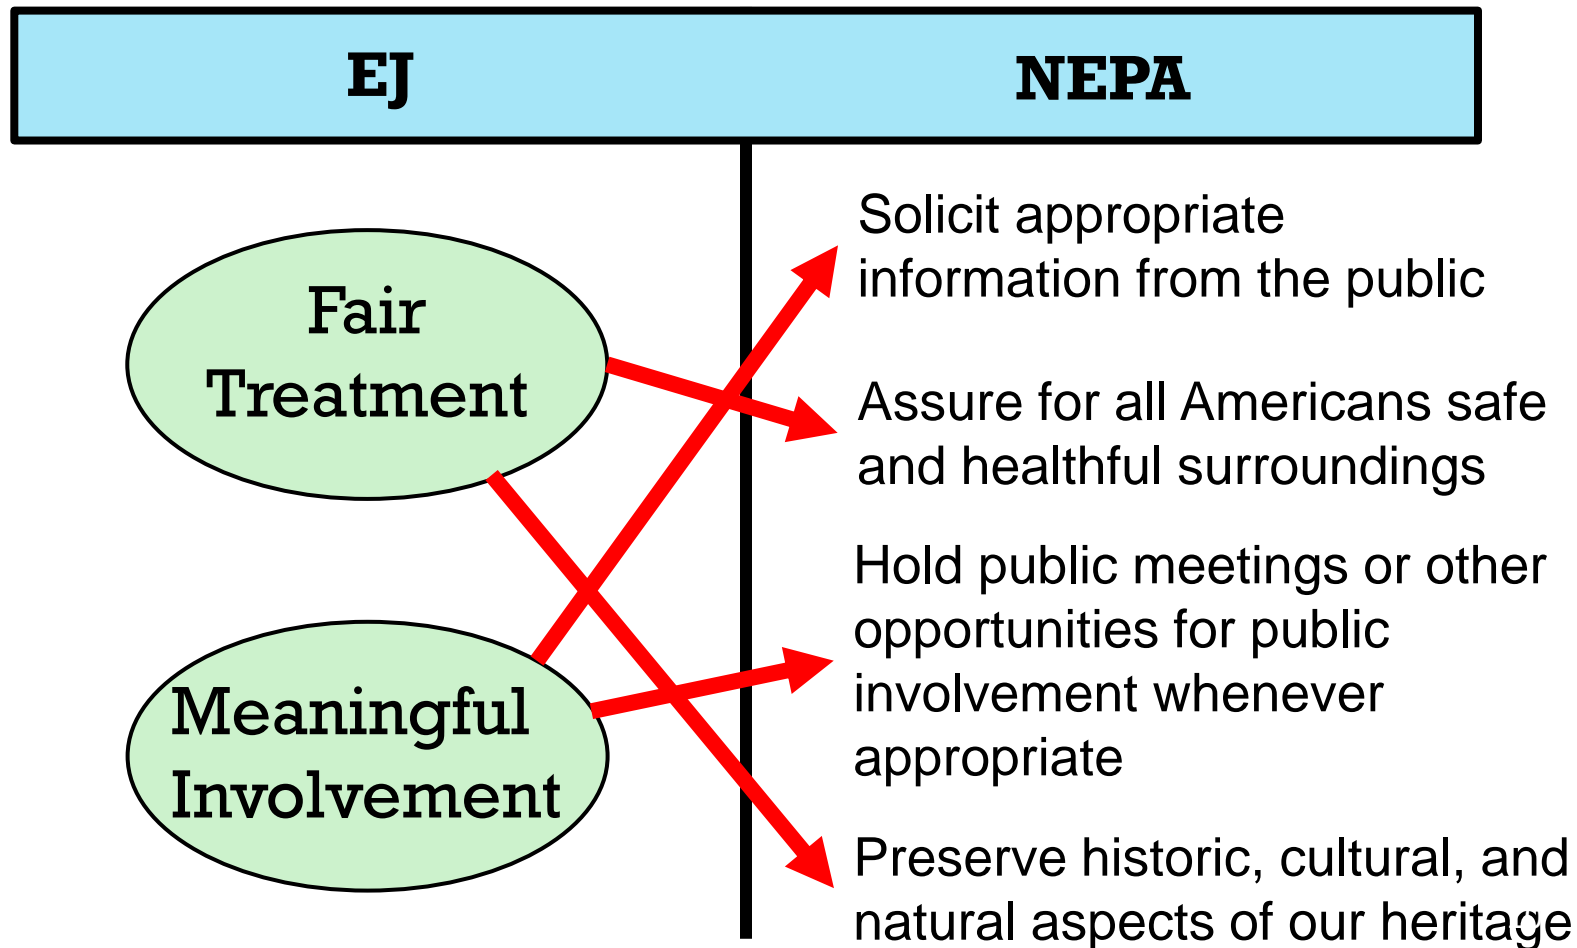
EJ

NEPA

Fair Treatment

Meaningful Involvement

Solicit appropriate information from the public

Assure for all Americans safe and healthful surroundings

Hold public meetings or other opportunities for public involvement whenever appropriate

Preserve historic, cultural, and natural aspects of our heritage